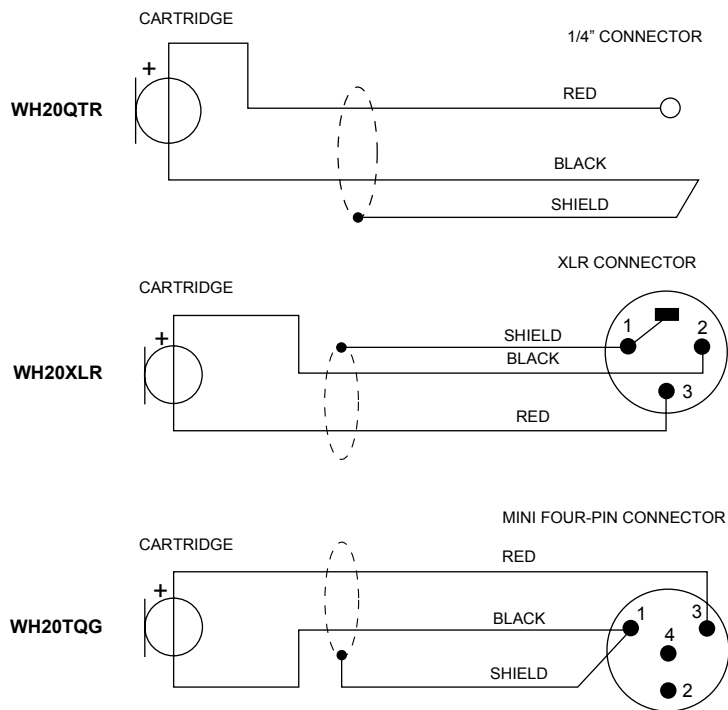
CARTRIDGE

1/4" CONNECTOR

+

WH20QTR

RED

BLACK

SHIELD

XLR CONNECTOR

CARTRIDGE

+

WH20XLR

SHIELD

BLACK

1

2

3

RED

MINI FOUR-PIN CONNECTOR

CARTRIDGE

RED

+

WH20TQG

BLACK

1

3

4

SHIELD

2